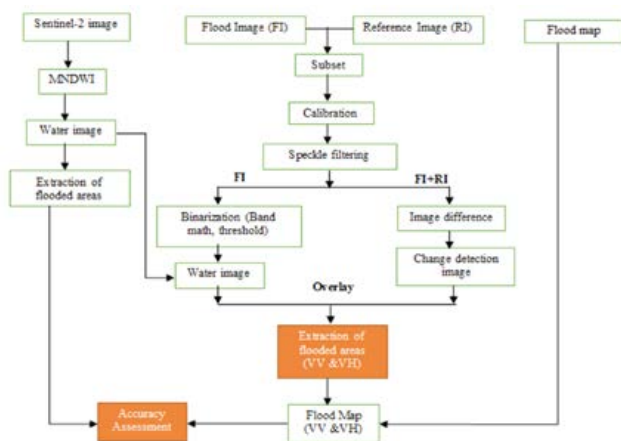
Sentinel-2 image

MNDWI

Water image

Extraction of flooded areas

Flood Image (FI)

Reference Image (RI)

Subset

Calibration

Speckle filtering

FI

FI+RI

Binarization (Band math, threshold)

Image difference

Water image

Change detection image

Overlay

Extraction of flooded areas (VV &VH)

Flood map

Accuracy Assessment

Flood Map (VV &VH)